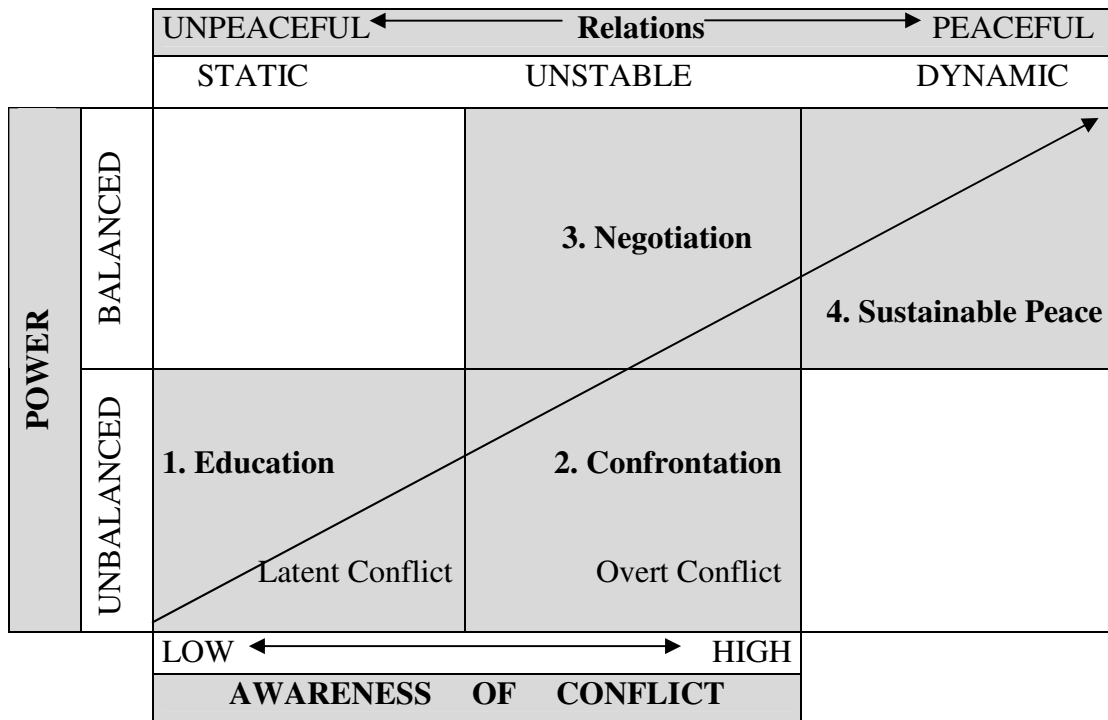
UNPEACEFUL Relations PEACEFUL

STATIC UNSTABLE DYNAMIC

POWER

BALANCED

3. Negotiation

4. Sustainable Peace

UNBALANCED

1. Education

2. Confrontation

Latent Conflict

Overt Conflict

LOW HIGH

AWARENESS OF CONFLICT